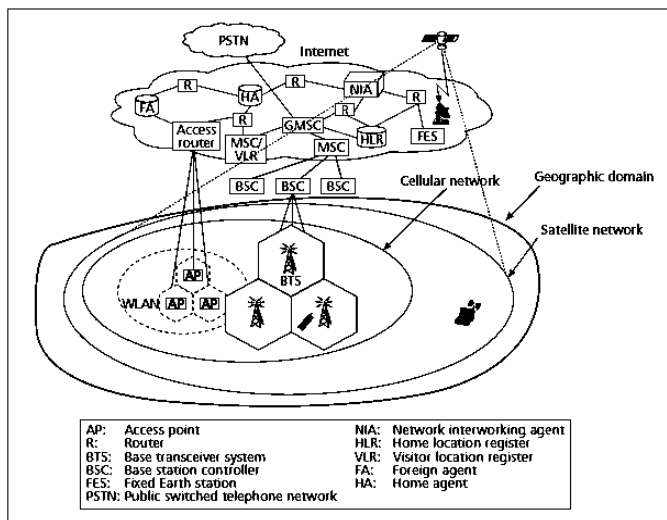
PSTN

Internet

R

R

NIA

R

HA

R

FA

R

Access router

MSC/ VLR

GMSC

HLR

FES

MSC

BSC

BSC

BSC

Cellular network

Geographic domain

Satellite network

AP

WLAN

AP

AP

BTS

| | | | |
|---|---|---|---|
| AP: | Access point | NIA: | Network interworking agent |
| R: | Router | HLR: | Home location register |
| BTS: | Base transceiver system | VLR: | Visitor location register |
| BSC: | Base station controller | FA: | Foreign agent |
| FES: | Fixed Earth station | HA: | Home agent |
| PSTN: | Public switched telephone network | | |